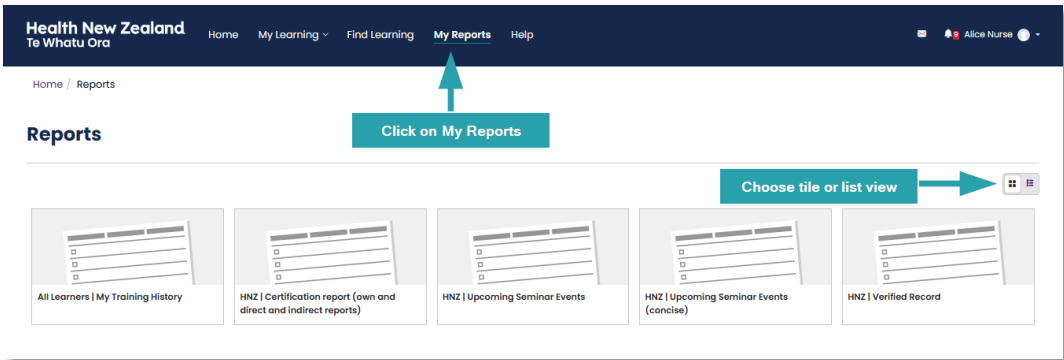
Health New Zealand
Te Whatu Ora

Home My Learning Find Learning My Reports Help

8 Alice Nurse

Home / Reports

Click on My Reports

Reports

Choose tile or list view

All Learners | My Training History

HNZ | Certification report (own and direct and indirect reports)

HNZ | Upcoming Seminar Events

HNZ | Upcoming Seminar Events (concise)

HNZ | Verified Record